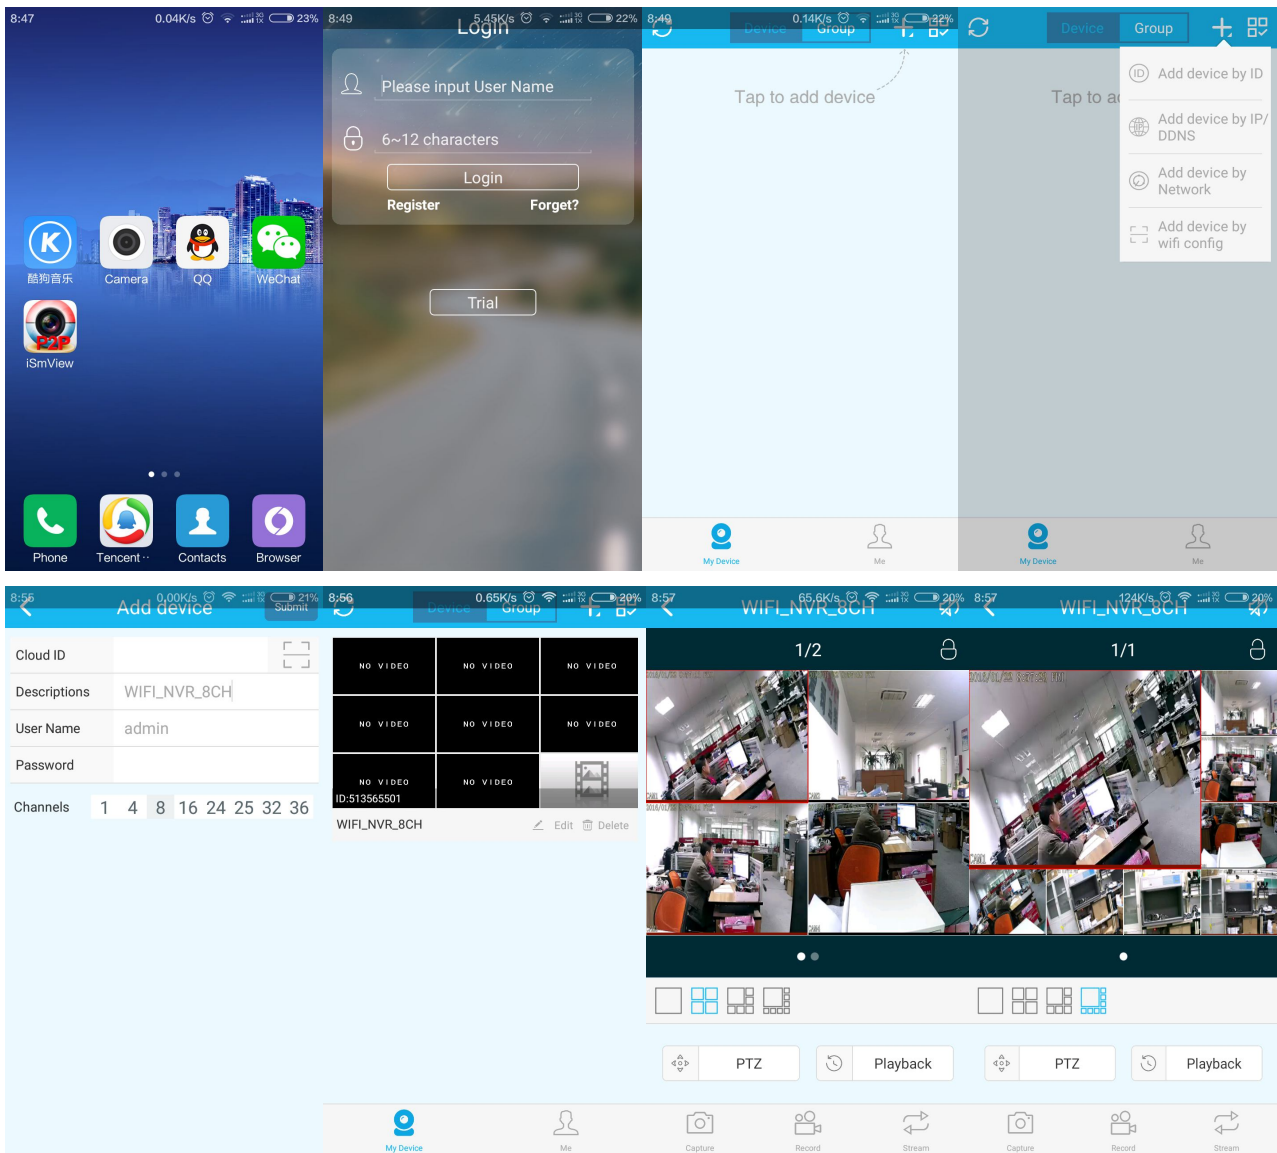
8:47 0.04K/s 23%

酷狗音乐 Camera QQ WeChat

iSmView

Phone Tencent·· Contacts Browser

8:49 5.45K/s 22%
Login

Please input User Name

6~12 characters

Login

Register Forget?

Trial

8:49 0.14K/s 22%
Device Group

Tap to add device

My Device Me

Device Group

Tap to a

Add device by ID

Add device by IP/DDNS

Add device by Network

Add device by wifi config

My Device Me

8:56 0.00K/s 21%
Add device Submit

Cloud ID

Descriptions WIFI_NVR_8CH

User Name admin

Password

Channels 1 4 8 16 24 25 32 36

8:56 0.65K/s 20%
Device Group

NO VIDEO NO VIDEO NO VIDEO
NO VIDEO NO VIDEO NO VIDEO
NO VIDEO NO VIDEO
ID:513565501

WIFI_NVR_8CH Edit Delete

My Device Me

8:57 65.6K/s 20%
WIFI_NVR_8CH

1/2

PTZ Playback

Capture Record Stream

8:57 124K/s 20%
WIFI_NVR_8CH

1/1

PTZ Playback

Capture Record Stream